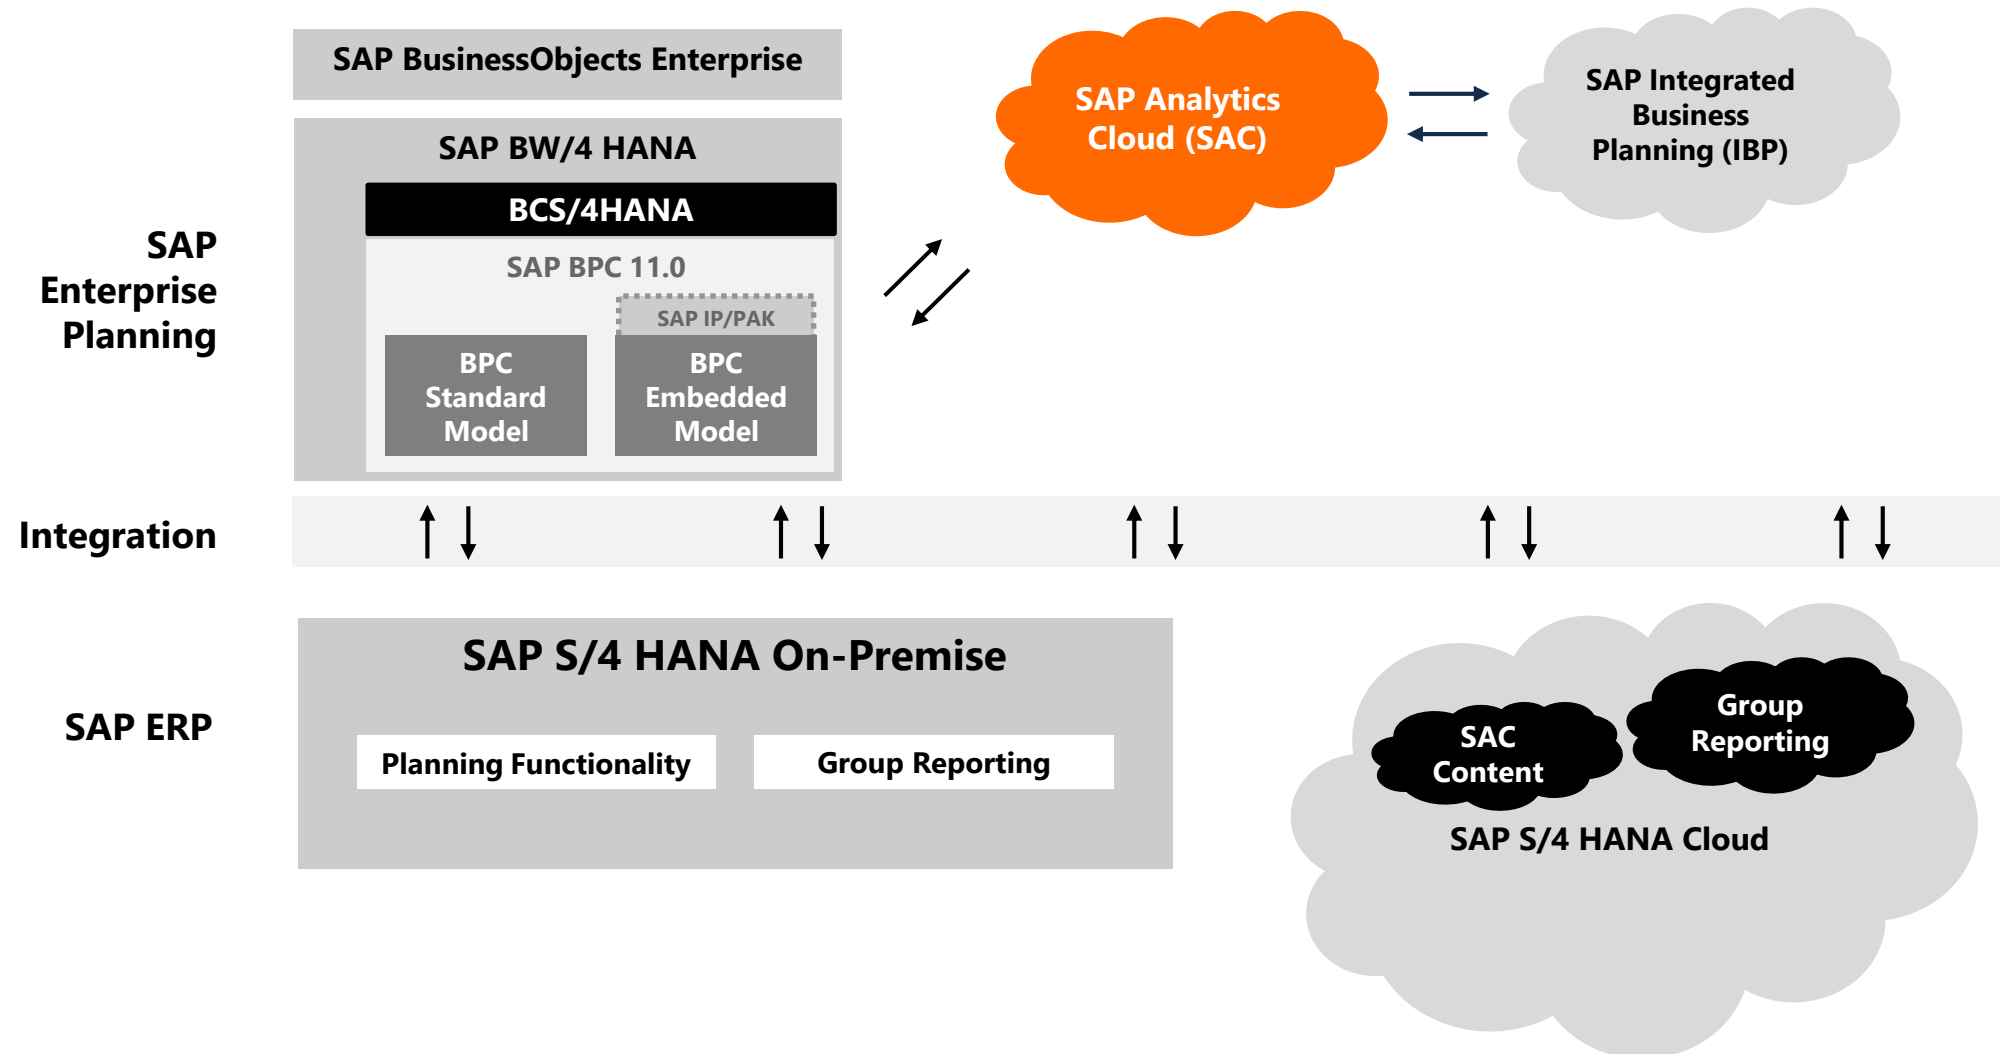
SAP Enterprise Planning

SAP BusinessObjects Enterprise

SAP BW/4 HANA

BCS/4HANA

SAP BPC 11.0

SAP IP/PAK

BPC Standard Model

BPC Embedded Model

SAP Analytics Cloud (SAC)

SAP Integrated Business Planning (IBP)

Integration

SAP ERP

SAP S/4 HANA On-Premise

Planning Functionality

Group Reporting

SAC Content

Group Reporting

SAP S/4 HANA Cloud